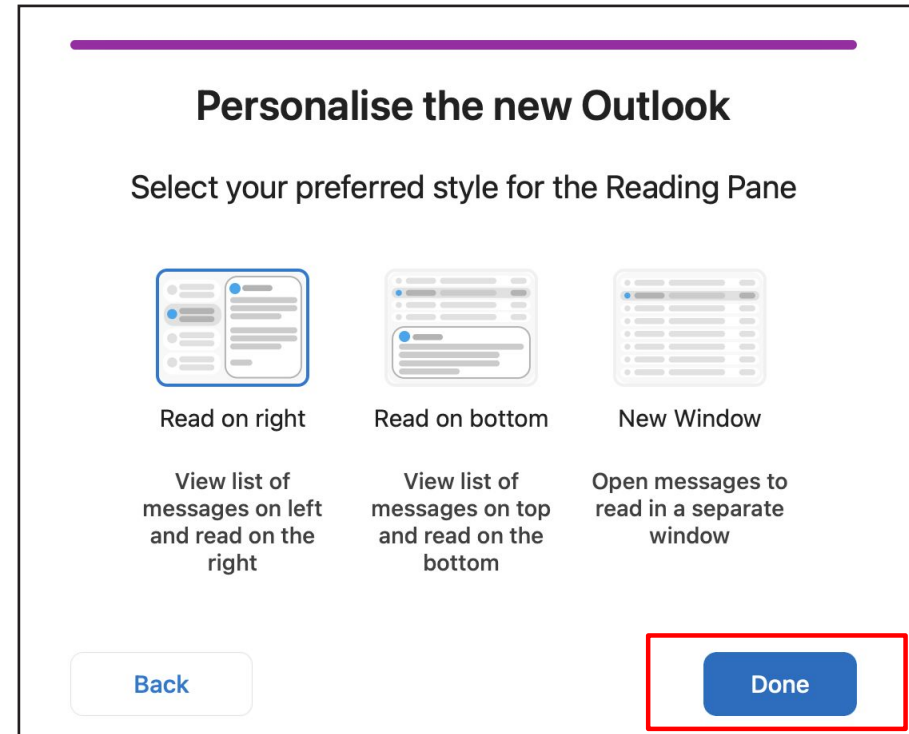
Personalise the new Outlook

Select your preferred style for the Reading Pane

Read on right

View list of messages on left and read on the right

Read on bottom

View list of messages on top and read on the bottom

New Window

Open messages to read in a separate window

Back

Done